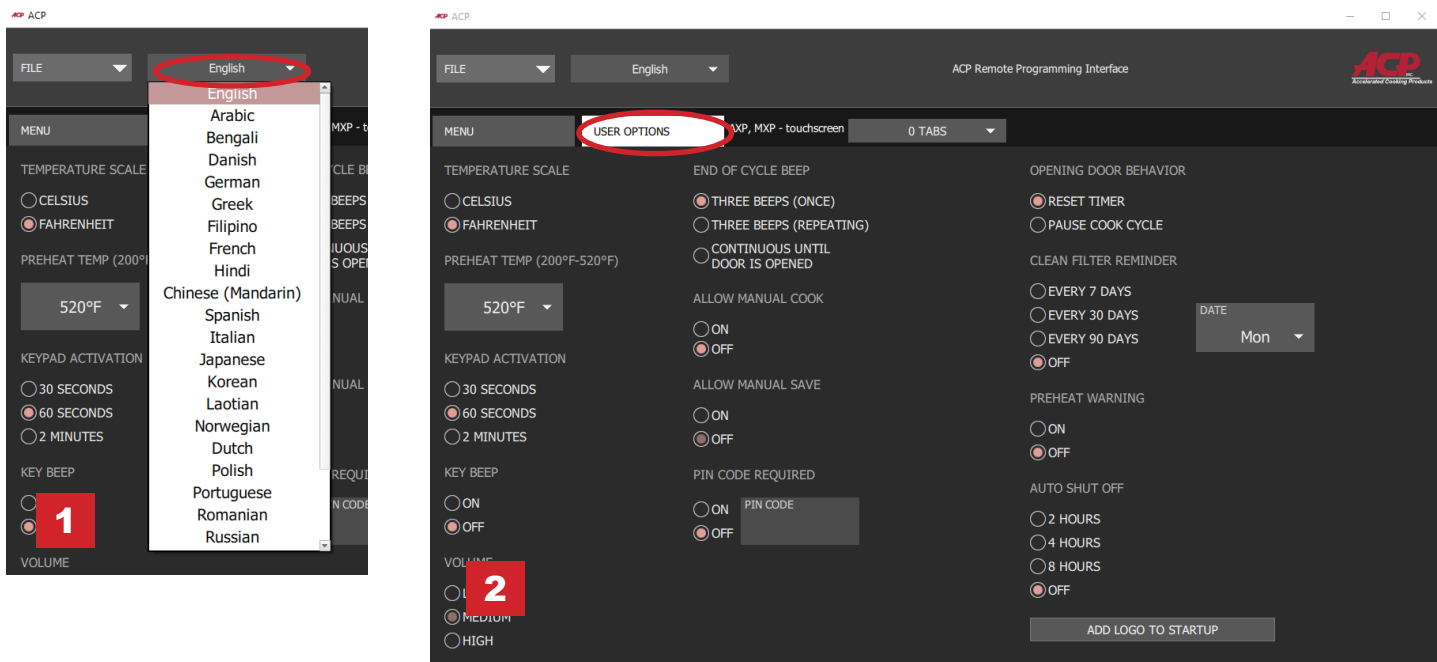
ACP

FILE

English

English
Arabic
Bengali
Danish
German
Greek
Filipino
French
Hindi
Chinese (Mandarin)
Spanish
Italian
Japanese
Korean
Laotian
Norwegian
Dutch
Polish
Portuguese
Romanian
Russian

MENU

MXP - t

TEMPERATURE SCALE

CELSIUS

FAHRENHEIT

CLE BEE

BEEPS

BEEPS

UOUS

S OPE

PREHEAT TEMP (200°I

520°F

NUAL

KEYPAD ACTIVATION

30 SECONDS

60 SECONDS

2 MINUTES

NUAL

KEY BEEP

REQU

N CODE

1

VOLUME

ACP

FILE

English

ACP Remote Programming Interface

ACP
Accelerated Cooking Products

MENU

USER OPTIONS

MXP, MXP - touchscreen

0 TABS

TEMPERATURE SCALE

CELSIUS

FAHRENHEIT

PREHEAT TEMP (200°F-520°F)

520°F

KEYPAD ACTIVATION

30 SECONDS

60 SECONDS

2 MINUTES

KEY BEEP

ON

OFF

VOLUME

L

MEDIUM

HIGH

2

END OF CYCLE BEEP

THREE BEEPS (ONCE)

THREE BEEPS (REPEATING)

CONTINUOUS UNTIL DOOR IS OPENED

ALLOW MANUAL COOK

ON

OFF

ALLOW MANUAL SAVE

ON

OFF

PIN CODE REQUIRED

ON

OFF

PIN CODE

OPENING DOOR BEHAVIOR

RESET TIMER

PAUSE COOK CYCLE

CLEAN FILTER REMINDER

EVERY 7 DAYS

EVERY 30 DAYS

EVERY 90 DAYS

OFF

DATE

Mon

PREHEAT WARNING

ON

OFF

AUTO SHUT OFF

2 HOURS

4 HOURS

8 HOURS

OFF

ADD LOGO TO STARTUP